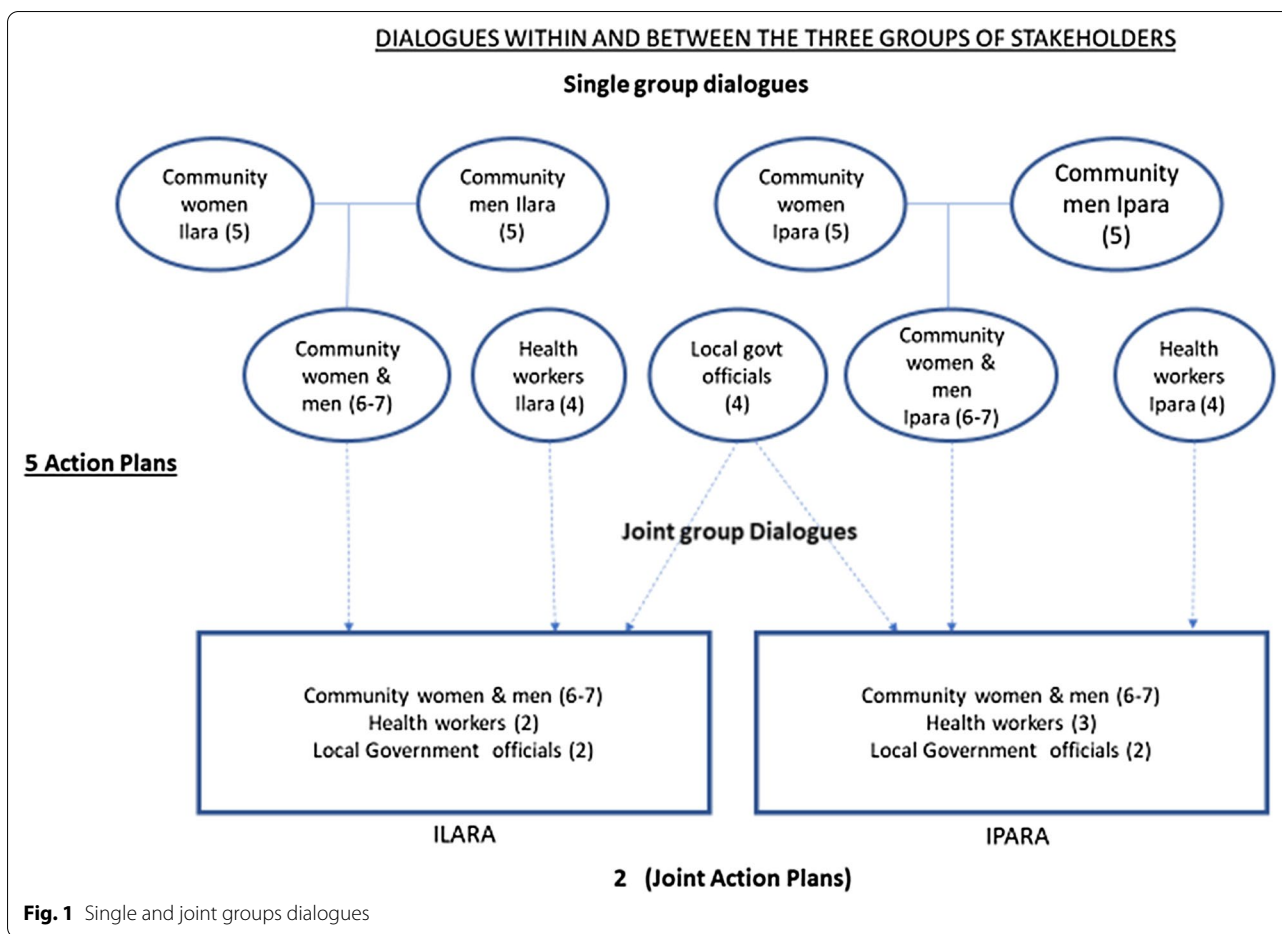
DIALOGUES WITHIN AND BETWEEN THE THREE GROUPS OF STAKEHOLDERS

Single group dialogues

Community women Ilara (5)

Community men Ilara (5)

Community women Ipara (5)

Community men Ipara (5)

Community women & men (6-7)

Health workers Ilara (4)

Local govt officials (4)

Community women & men Ipara (6-7)

Health workers Ipara (4)

5 Action Plans

Joint group Dialogues

Community women & men (6-7)
Health workers (2)
Local Government officials (2)

ILARA

Community women & men (6-7)
Health workers (3)
Local Government officials (2)

IPARA

2 (Joint Action Plans)

Fig. 1 Single and joint groups dialogues